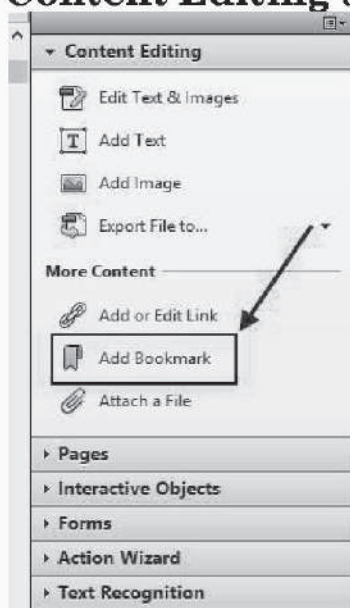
Content Editing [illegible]

Content Editing

Edit Text & Images

Add Text

Add Image

Export File to...

More Content

Add or Edit Link

Add Bookmark

Attach a File

Pages

Interactive Objects

Forms

Action Wizard

Text Recognition